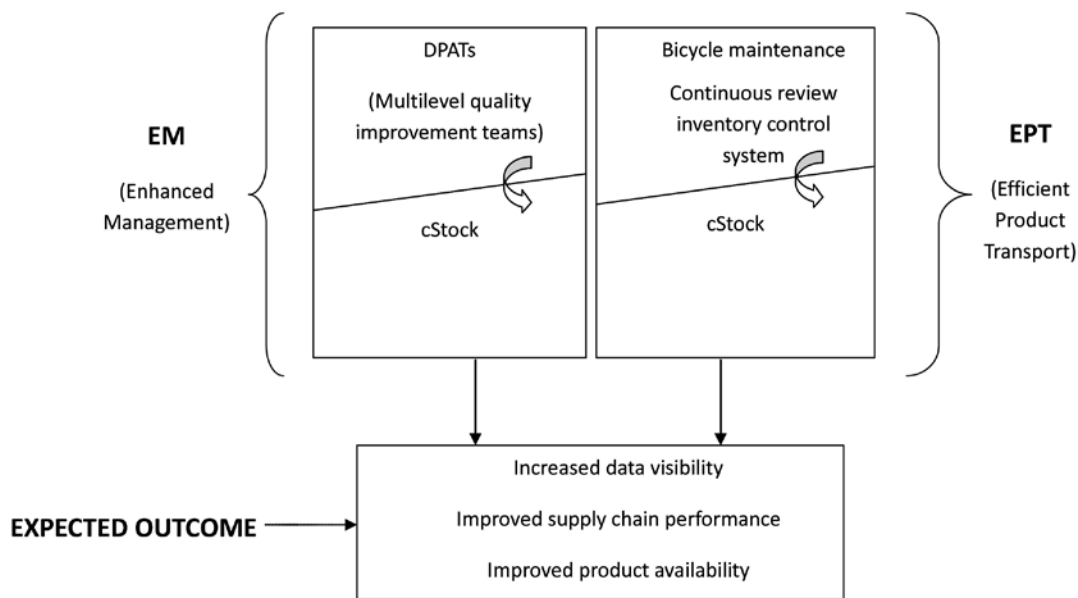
EM

(Enhanced Management)

DPATs

(Multilevel quality improvement teams)

cStock

Bicycle maintenance

Continuous review inventory control system

cStock

EPT

(Efficient Product Transport)

EXPECTED OUTCOME

Increased data visibility

Improved supply chain performance

Improved product availability